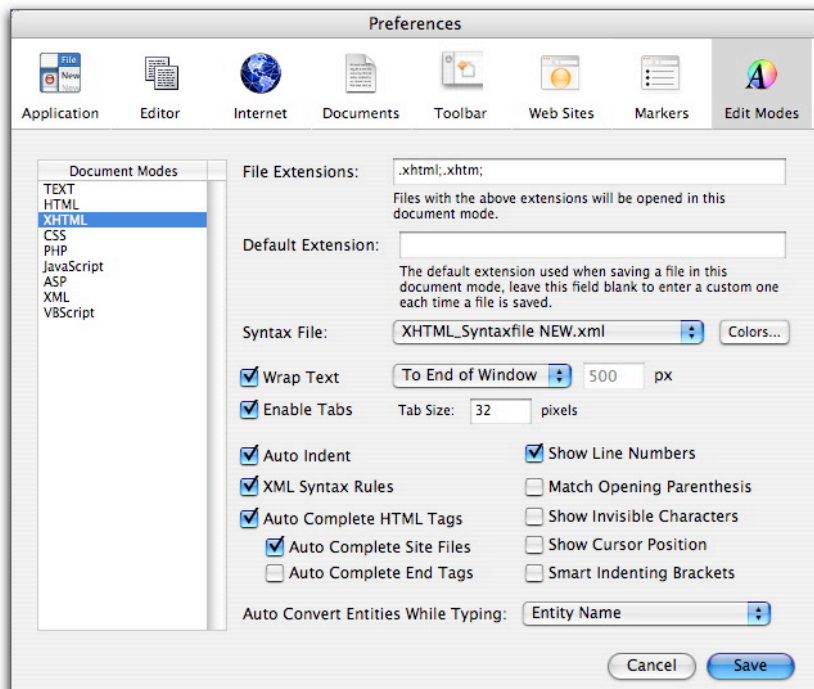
Preferences

File
New
New

Application Editor Internet Documents Toolbar Web Sites Markers Edit Modes

Document Modes
TEXT
HTML
XHTML
CSS
PHP
JavaScript
ASP
XML
VBScript

File Extensions: .xhtml;.xhtm;

Files with the above extensions will be opened in this document mode.

Default Extension:

The default extension used when saving a file in this document mode, leave this field blank to enter a custom one each time a file is saved.

Syntax File: XHTML_Syntaxfile NEW.xml Colors...

Wrap Text To End of Window 500 px

Enable Tabs Tab Size: 32 pixels

Auto Indent
XML Syntax Rules
Auto Complete HTML Tags
Auto Complete Site Files
Auto Complete End Tags

Show Line Numbers
Match Opening Parenthesis
Show Invisible Characters
Show Cursor Position
Smart Indenting Brackets

Auto Convert Entities While Typing: Entity Name

Cancel Save